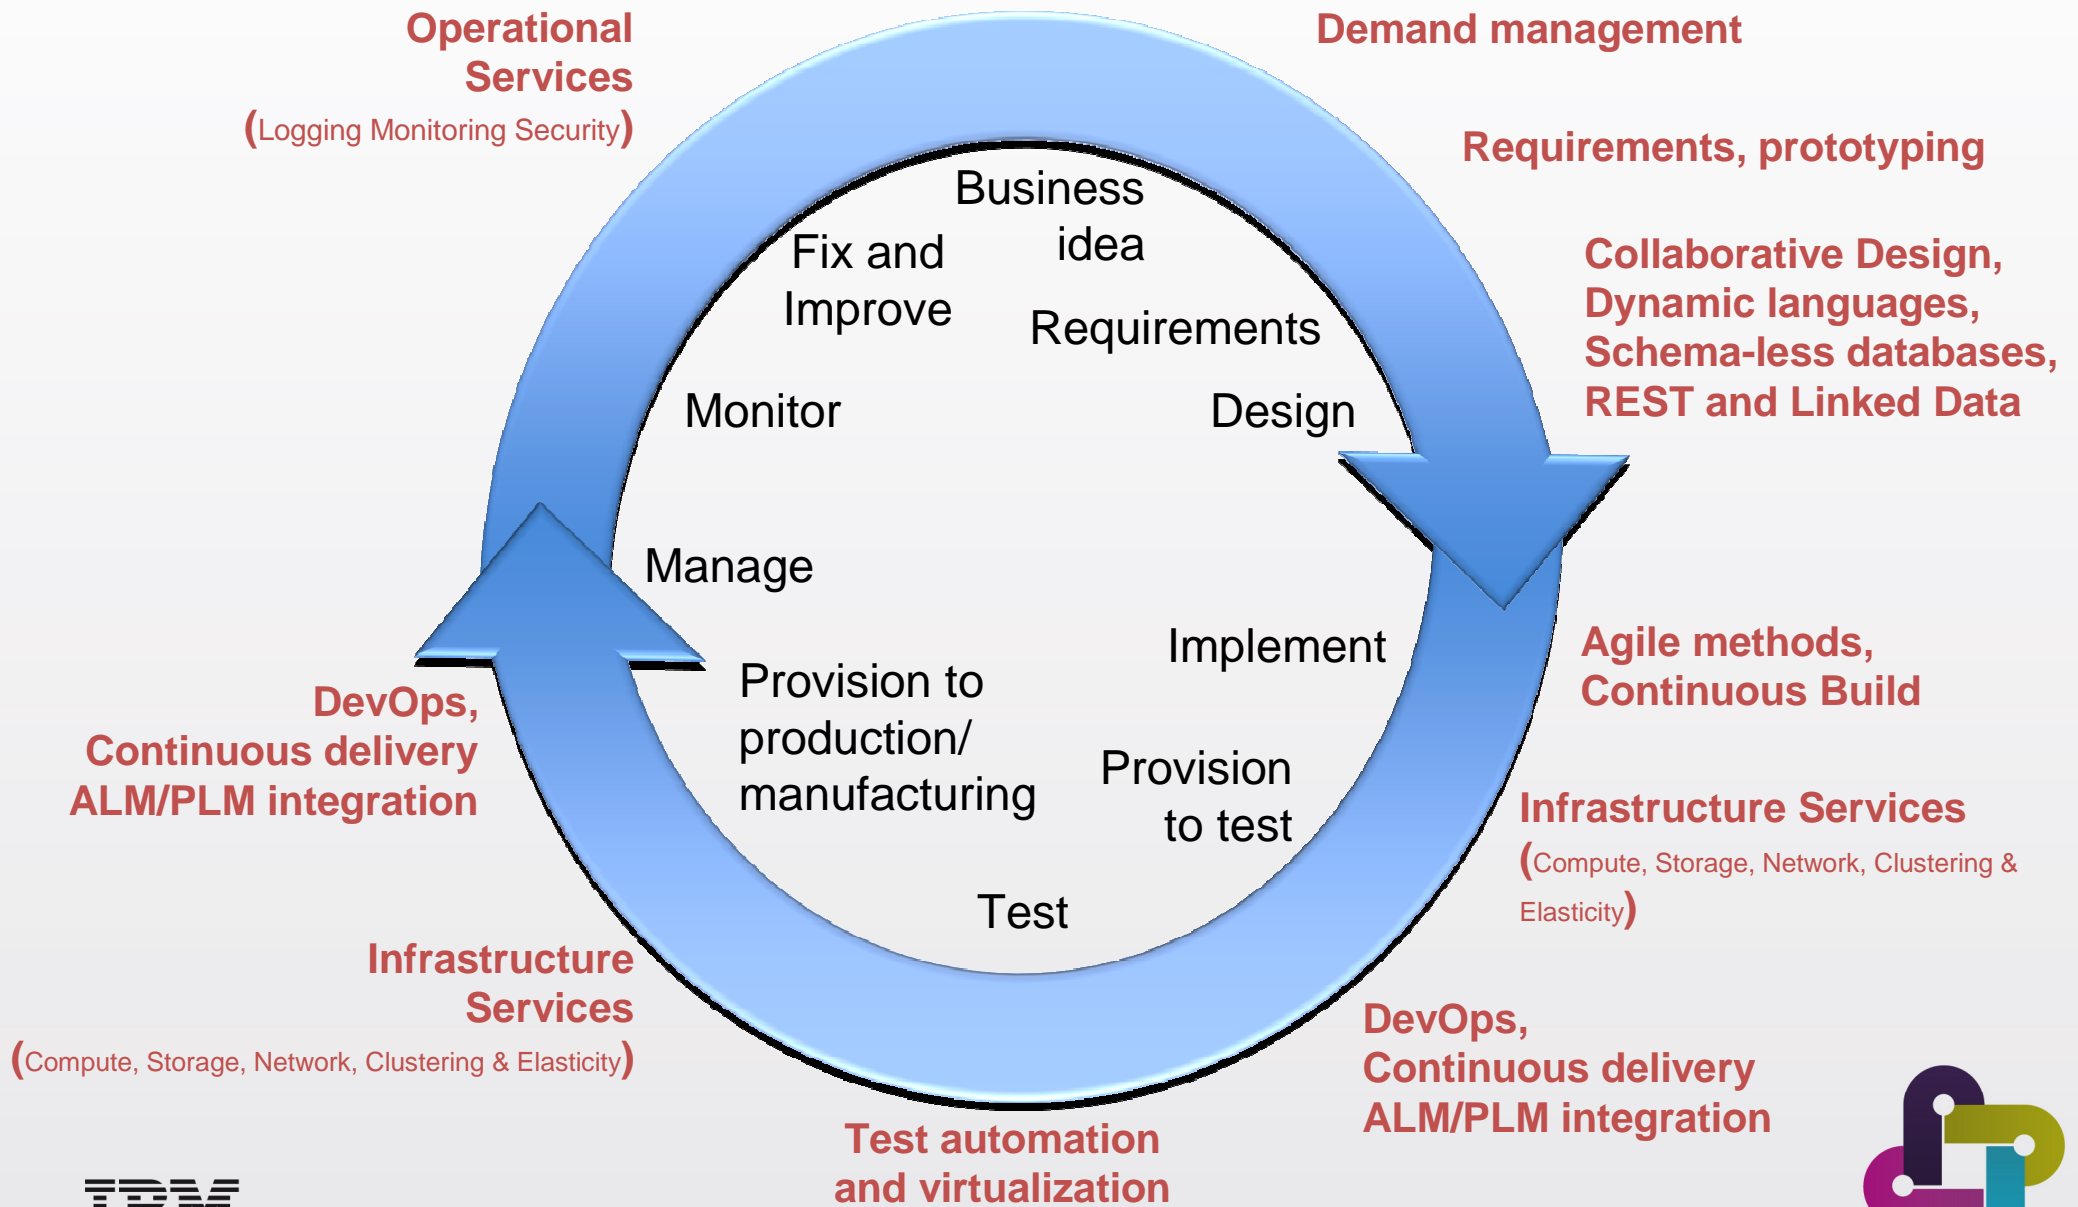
Operational Services
(Logging Monitoring Security)

Demand management

Requirements, prototyping

Collaborative Design, Dynamic languages, Schema-less databases, REST and Linked Data

Business idea

Fix and Improve

Requirements

Monitor

Design

Manage

Implement

Provision to production/ manufacturing

Provision to test

Test

Agile methods, Continuous Build

Infrastructure Services
(Compute, Storage, Network, Clustering & Elasticity)

DevOps, Continuous delivery ALM/PLM integration

Infrastructure Services
(Compute, Storage, Network, Clustering & Elasticity)

DevOps, Continuous delivery ALM/PLM integration

Test automation and virtualization

IBM